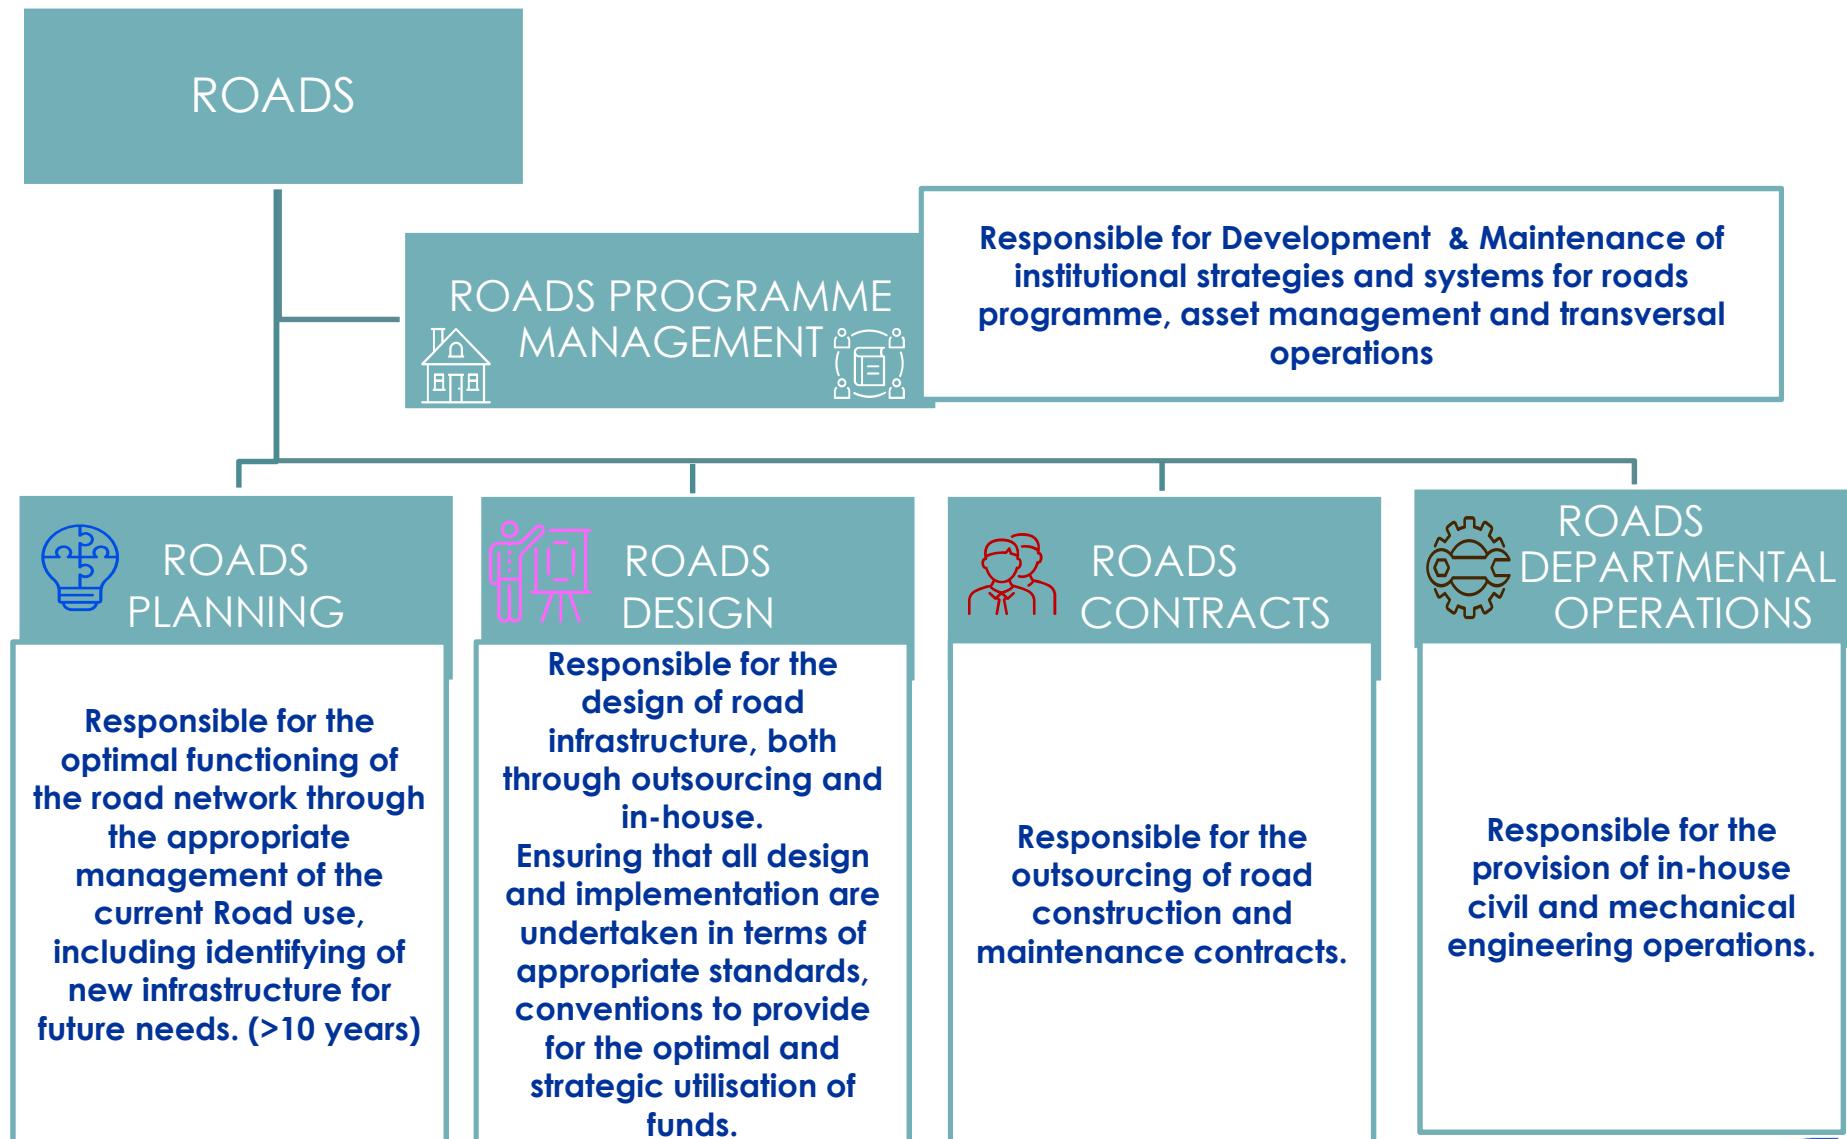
ROADS

ROADS PROGRAMME MANAGEMENT

Responsible for Development & Maintenance of institutional strategies and systems for roads programme, asset management and transversal operations

ROADS PLANNING

Responsible for the optimal functioning of the road network through the appropriate management of the current Road use, including identifying of new infrastructure for future needs. (>10 years)

ROADS DESIGN

Responsible for the design of road infrastructure, both through outsourcing and in-house.
Ensuring that all design and implementation are undertaken in terms of appropriate standards, conventions to provide for the optimal and strategic utilisation of funds.

ROADS CONTRACTS

Responsible for the outsourcing of road construction and maintenance contracts.

ROADS DEPARTMENTAL OPERATIONS

Responsible for the provision of in-house civil and mechanical engineering operations.